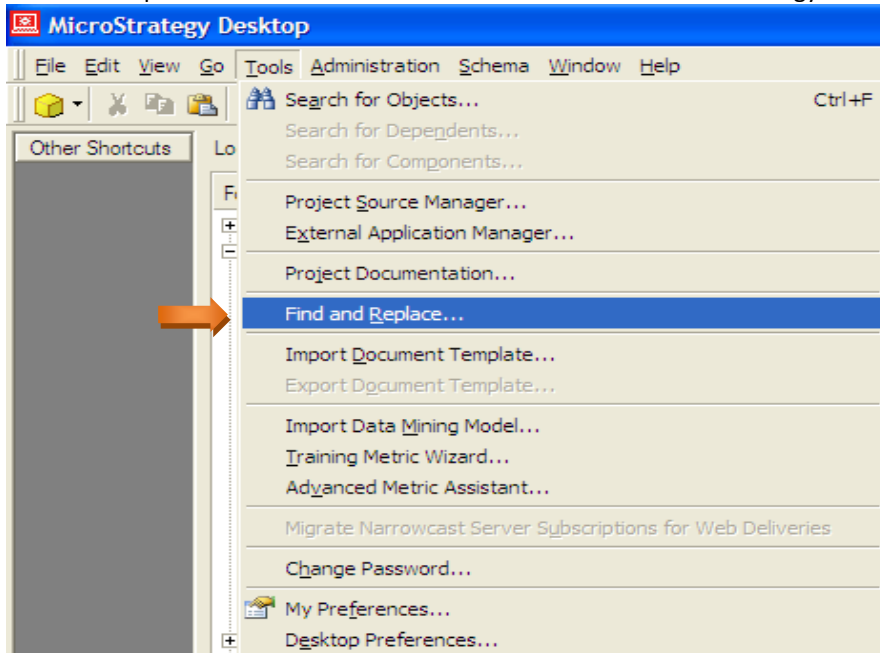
MicroStrategy Desktop

File Edit View Go Tools Administration Schema Window Help

Other Shortcuts Lo

F

Search for Objects... Ctrl+F
Search for Dependents...
Search for Components...

Project Source Manager...
External Application Manager...

Project Documentation...

Find and Replace...

Import Document Template...
Export Document Template...

Import Data Mining Model...
Training Metric Wizard...
Advanced Metric Assistant...

Migrate Narrowcast Server Subscriptions for Web Deliveries

Change Password...

My Preferences...
Desktop Preferences...